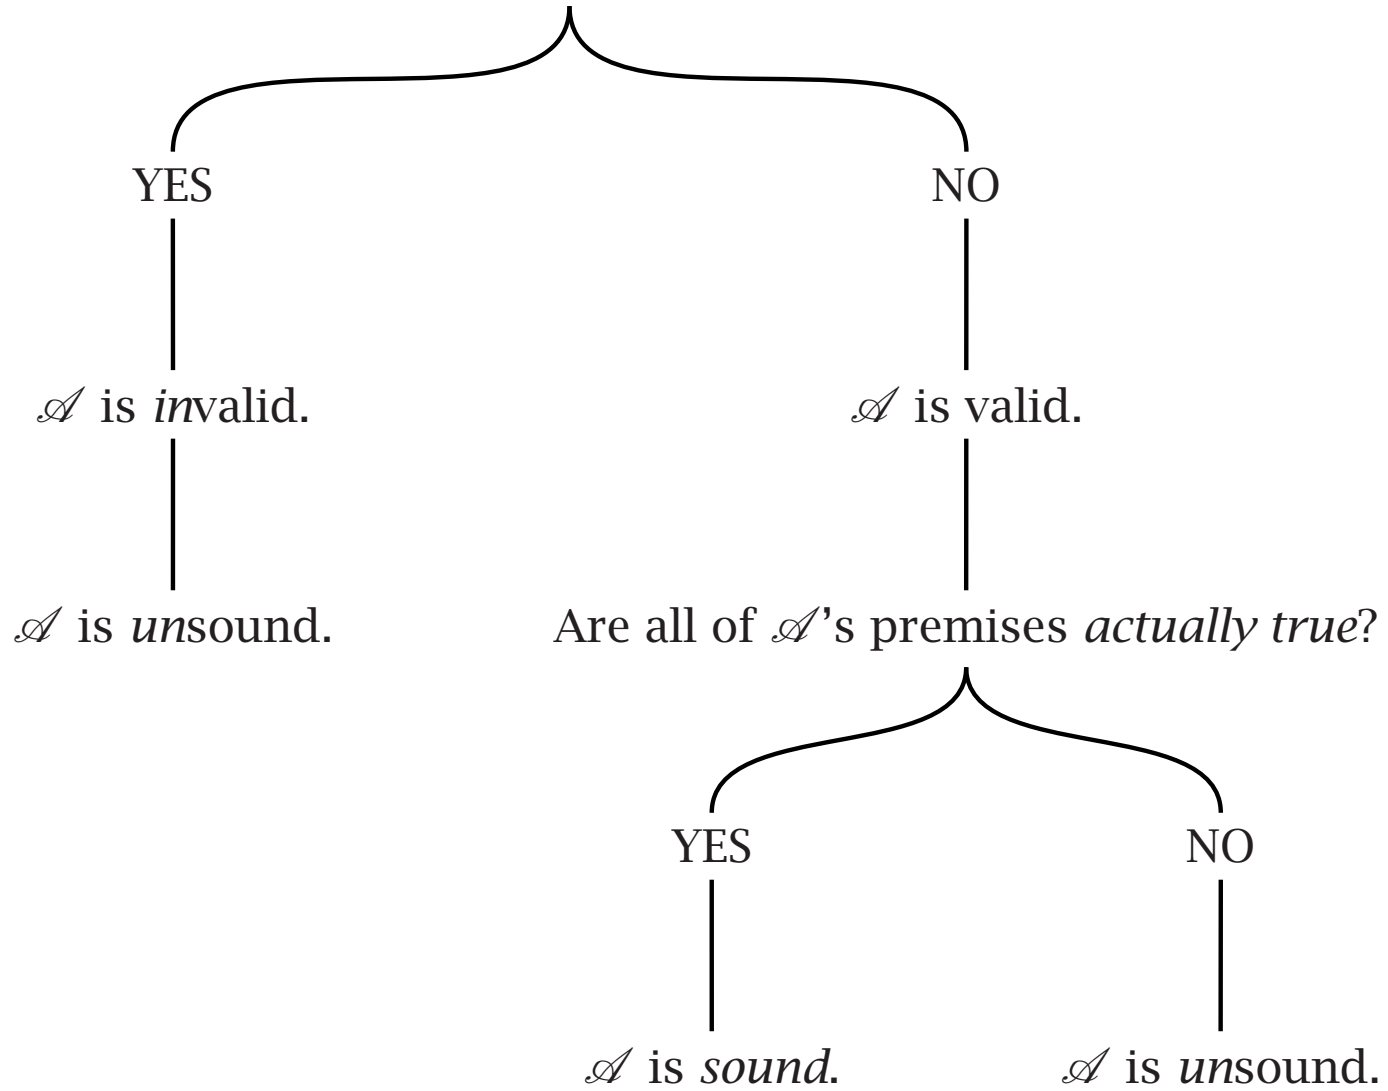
YES

NO

$\mathscr{A}$ is *in*valid.

$\mathscr{A}$ is valid.

$\mathscr{A}$ is *un*sound.

Are all of $\mathscr{A}$'s premises *actually true*?

YES

NO

$\mathscr{A}$ is *sound*.

$\mathscr{A}$ is *un*sound.